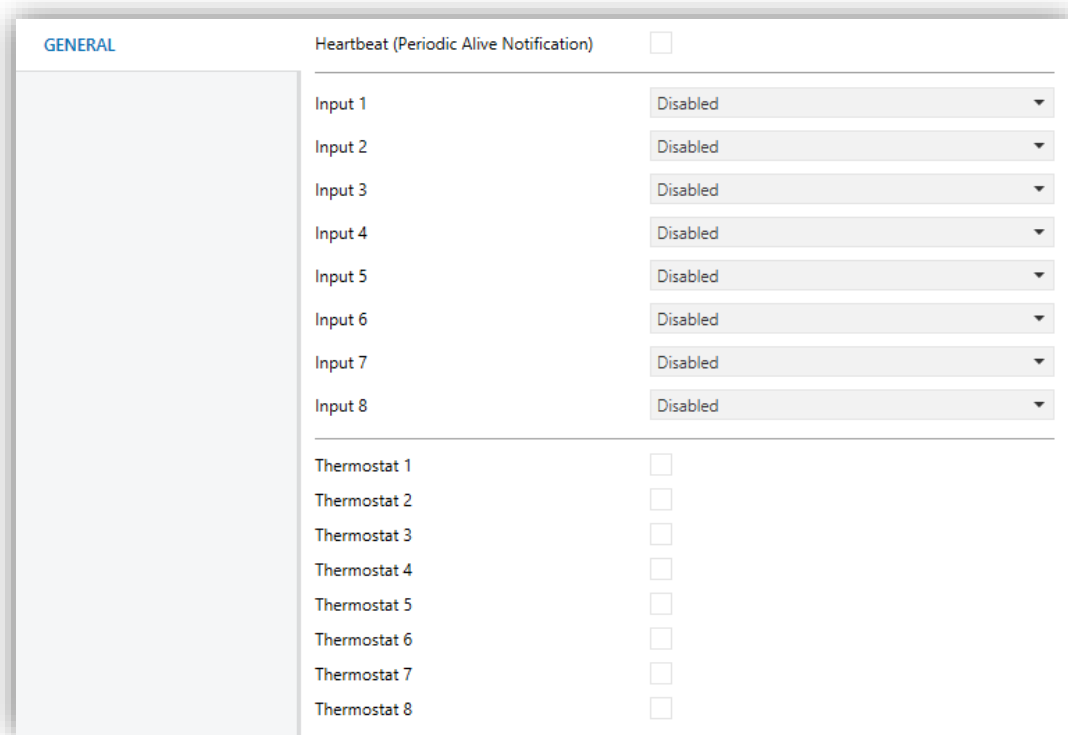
GENERAL

Heartbeat (Periodic Alive Notification)

Input 1 Disabled
Input 2 Disabled
Input 3 Disabled
Input 4 Disabled
Input 5 Disabled
Input 6 Disabled
Input 7 Disabled
Input 8 Disabled

Thermostat 1
Thermostat 2
Thermostat 3
Thermostat 4
Thermostat 5
Thermostat 6
Thermostat 7
Thermostat 8